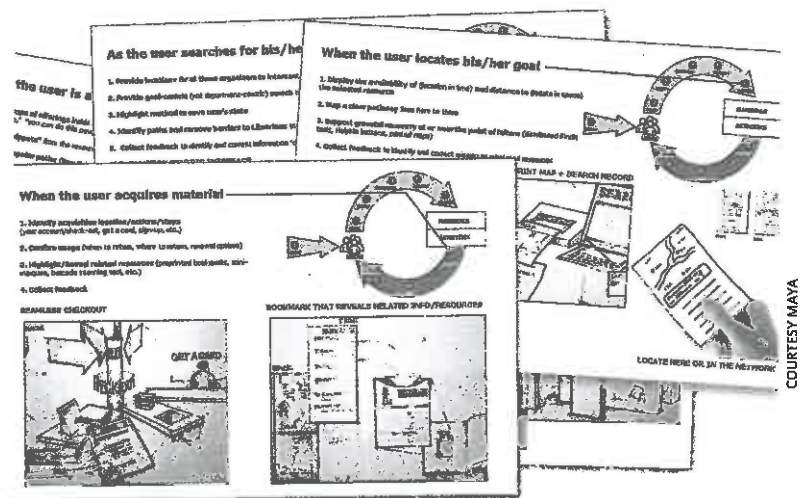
the user is a

As the user searches for his/he

1. Provide locations for all items anywhere to interact
2. Provide goal-centric (not department-centric) search
3. Highlight method to save user's state
4. Identify paths and remove barriers to Librarians
5. Collect feedback to identify and correct information

When the user locates his/her goal

1. Display the availability of (location in line) and distance to (details in space) the selected resource
2. Map a clear pathway from here to there
3. Support graceful recovery at or near the point of failure
4. Collect feedback to identify and correct

PRINT MAP + SEARCH RECORD

LOCATE HERE OR IN THE NETWORK

When the user acquires material

1. Identify acquisition location/actions/steps (your account/check-out, get a card, sign-up, etc.)
2. Confirm usage (when to return, where to return, renewal options)
3. Highlight/reveal related resources (preprinted bookmarks, mini-kiosques, barcode scanning tool, etc.)
4. Collect feedback

SEAMLESS CHECKOUT

BOOKMARK THAT REVEALS RELATED INFO/RESOURCES

GET A CARD

COURTESY MAYA